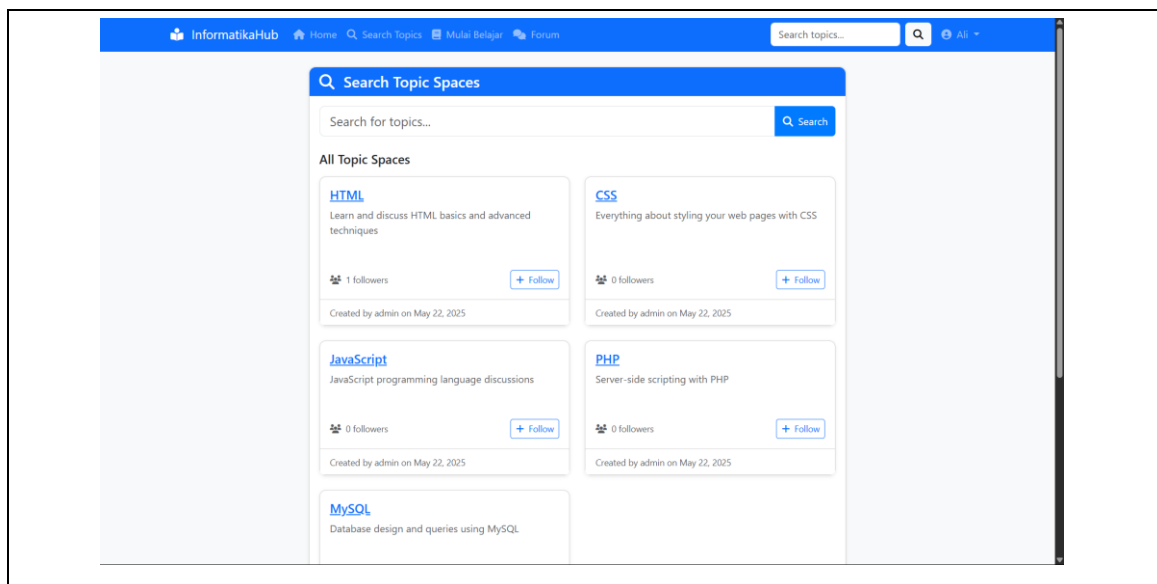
InformatikaHub Home Search Topics Mulai Belajar Forum Search topics... Ali

Search Topic Spaces

Search for topics... Search

All Topic Spaces

HTML
Learn and discuss HTML basics and advanced techniques
1 followers + Follow
Created by admin on May 22, 2025

CSS
Everything about styling your web pages with CSS
0 followers + Follow
Created by admin on May 22, 2025

JavaScript
JavaScript programming language discussions
0 followers + Follow
Created by admin on May 22, 2025

PHP
Server-side scripting with PHP
0 followers + Follow
Created by admin on May 22, 2025

MySQL
Database design and queries using MySQL